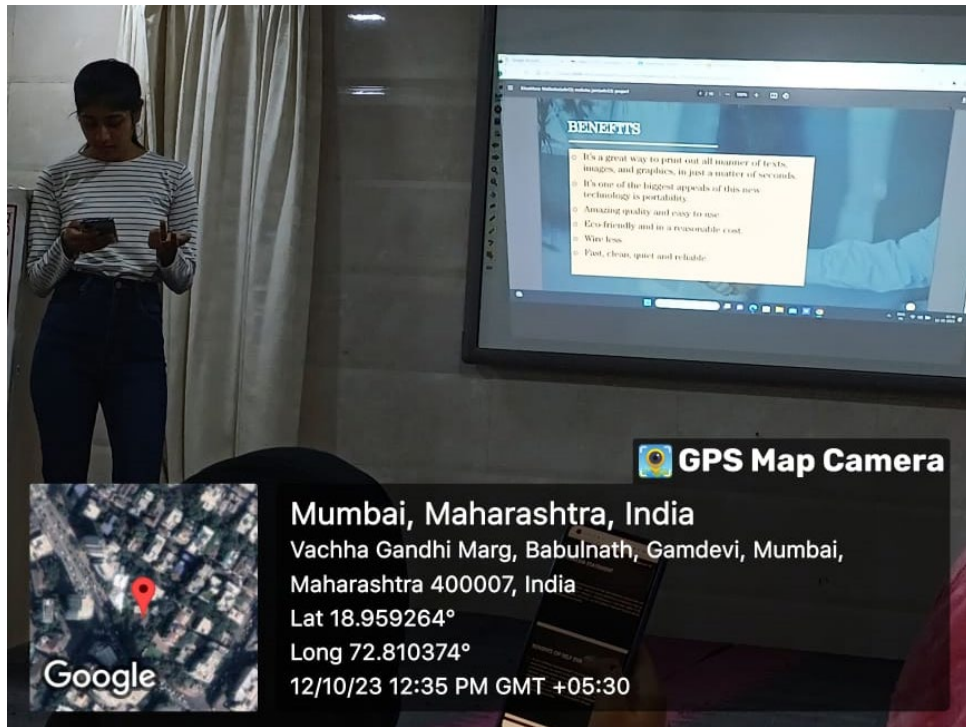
BENEFITS

It's a great way to print out all manner of texts, images, and graphics, in just a matter of seconds.

It's one of the biggest appeals of this new technology is portability.

Amazing quality and easy to use

Eco-friendly and in a reasonable cost.

Wire less

Fast, clean, quiet and reliable

GPS Map Camera

Mumbai, Maharashtra, India
Vachha Gandhi Marg, Babulnath, Gamdevi, Mumbai, Maharashtra 400007, India
Lat 18.959264°
Long 72.810374°
12/10/23 12:35 PM GMT +05:30

Google